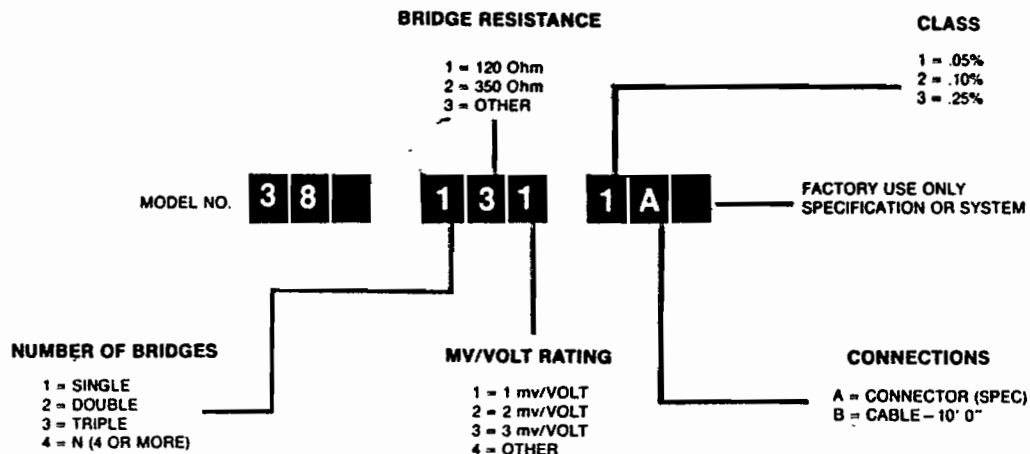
BRIDGE RESISTANCE

1 = 120 Ohm
2 = 350 Ohm
3 = OTHER

CLASS

1 = .05%
2 = .10%
3 = .25%

MODEL NO. 3 8 1 3 1 1 A

FACTORY USE ONLY
SPECIFICATION OR SYSTEM

NUMBER OF BRIDGES

1 = SINGLE
2 = DOUBLE
3 = TRIPLE
4 = N (4 OR MORE)

MV/VOLT RATING

1 = 1 mv/VOLT
2 = 2 mv/VOLT
3 = 3 mv/VOLT
4 = OTHER

CONNECTIONS

A = CONNECTOR (SPEC)
B = CABLE – 10' 0"